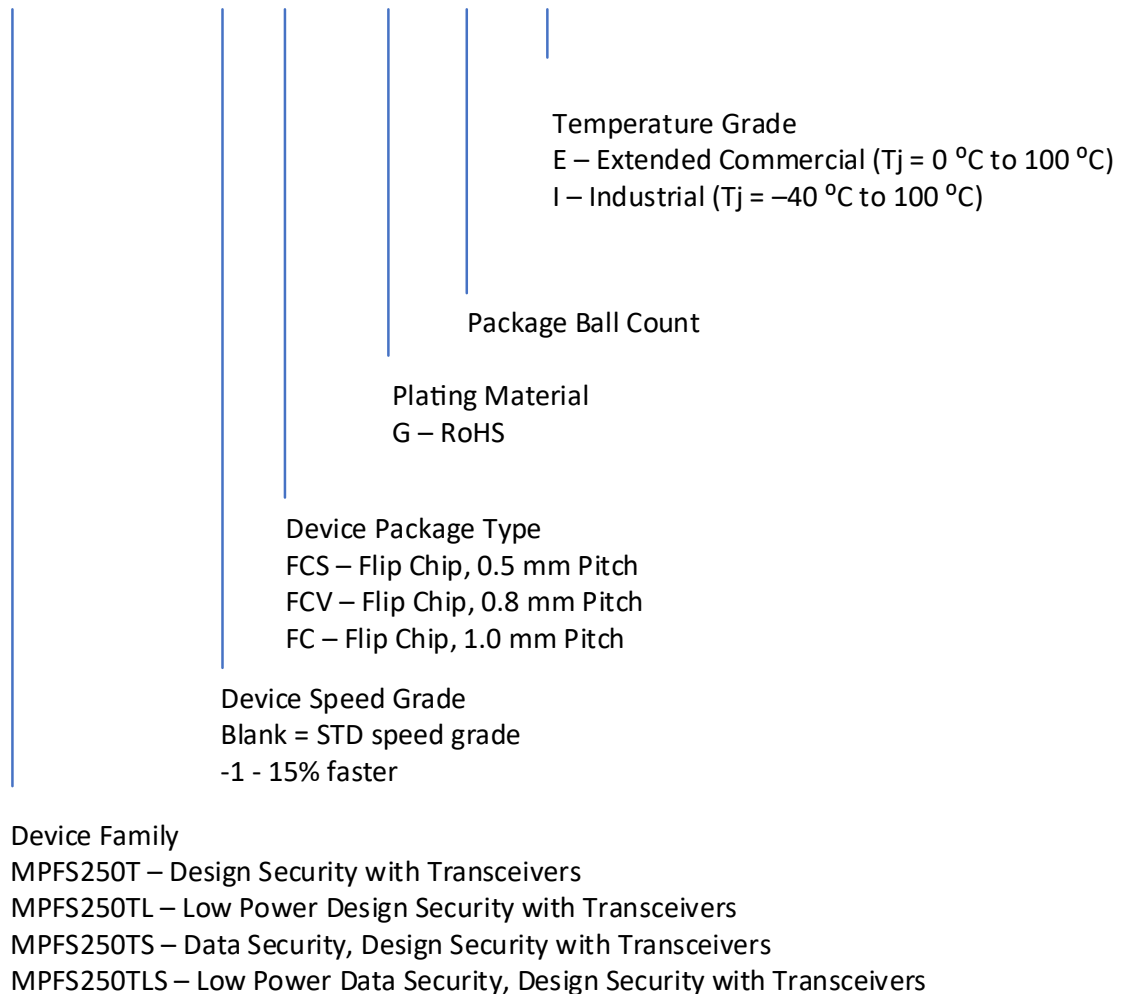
Temperature Grade
E – Extended Commercial (Tj = 0 $^o$C to 100 $^o$C)
I – Industrial (Tj = –40 $^o$C to 100 $^o$C)

Package Ball Count

Plating Material
G – RoHS

Device Package Type
FCS – Flip Chip, 0.5 mm Pitch
FCV – Flip Chip, 0.8 mm Pitch
FC – Flip Chip, 1.0 mm Pitch

Device Speed Grade
Blank = STD speed grade
-1 - 15% faster

Device Family
MPFS250T – Design Security with Transceivers
MPFS250TL – Low Power Design Security with Transceivers
MPFS250TS – Data Security, Design Security with Transceivers
MPFS250TLS – Low Power Data Security, Design Security with Transceivers